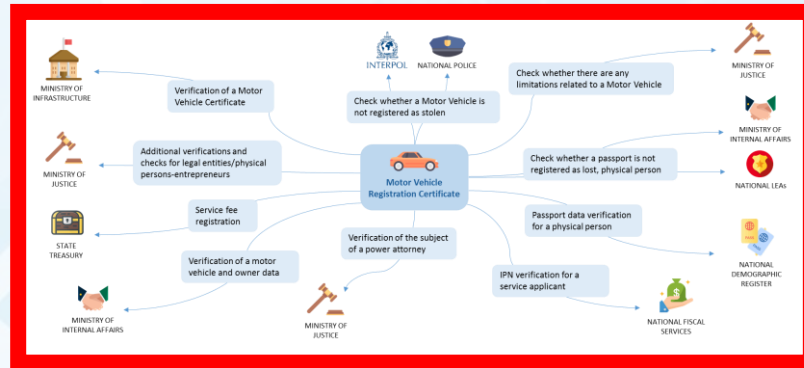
MINISTRY OF INFRASTRUCTURE

Verification of a Motor Vehicle Certificate

INTERPOL

NATIONAL POLICE

Check whether a Motor Vehicle is not registered as stolen

Check whether there are any limitations related to a Motor Vehicle

MINISTRY OF JUSTICE

MINISTRY OF INTERNAL AFFAIRS

Additional verifications and checks for legal entities/physical persons-entrepreneurs

MINISTRY OF JUSTICE

Motor Vehicle Registration Certificate

Check whether a passport is not registered as lost, physical person

NATIONAL LEAs

Service fee registration

STATE TREASURY

Verification of the subject of a power attorney

Passport data verification for a physical person

Verification of a motor vehicle and owner data

NATIONAL DEMOGRAPHIC REGISTER

IPN verification for a service applicant

MINISTRY OF INTERNAL AFFAIRS

MINISTRY OF JUSTICE

NATIONAL FISCAL SERVICES